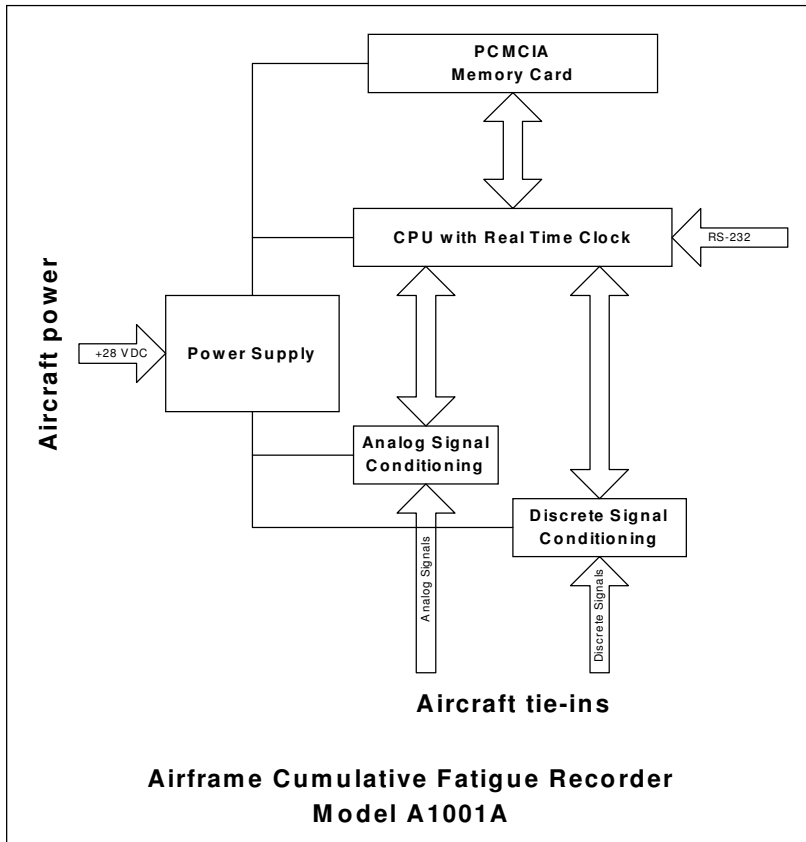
PCMCIA
Memory Card

CPU with Real Time Clock

RS-232

Aircraft power

+28 VDC

Power Supply

Analog Signal Conditioning

Discrete Signal Conditioning

Analog Signals

Discrete Signals

Aircraft tie-ins

Airframe Cumulative Fatigue Recorder
Model A1001A